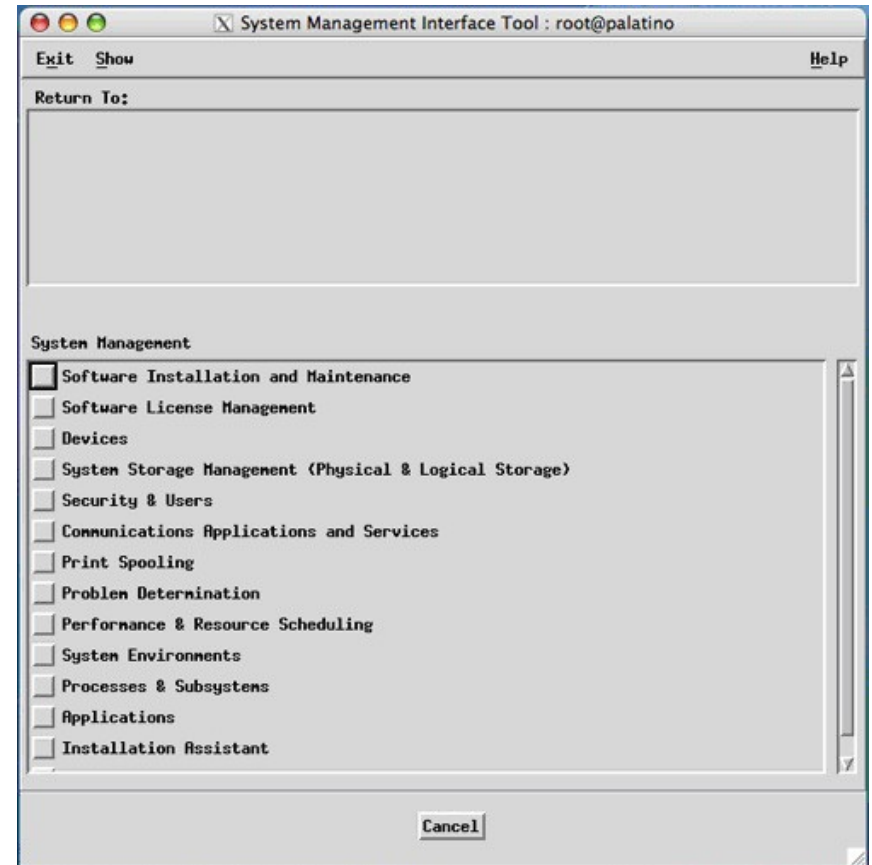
System Management Interface Tool : root@palatino

Exit Show Help

Return To:

System Management

Software Installation and Maintenance
Software License Management
Devices
System Storage Management (Physical & Logical Storage)
Security & Users
Communications Applications and Services
Print Spooling
Problem Determination
Performance & Resource Scheduling
System Environments
Processes & Subsystems
Applications
Installation Assistant

Cancel